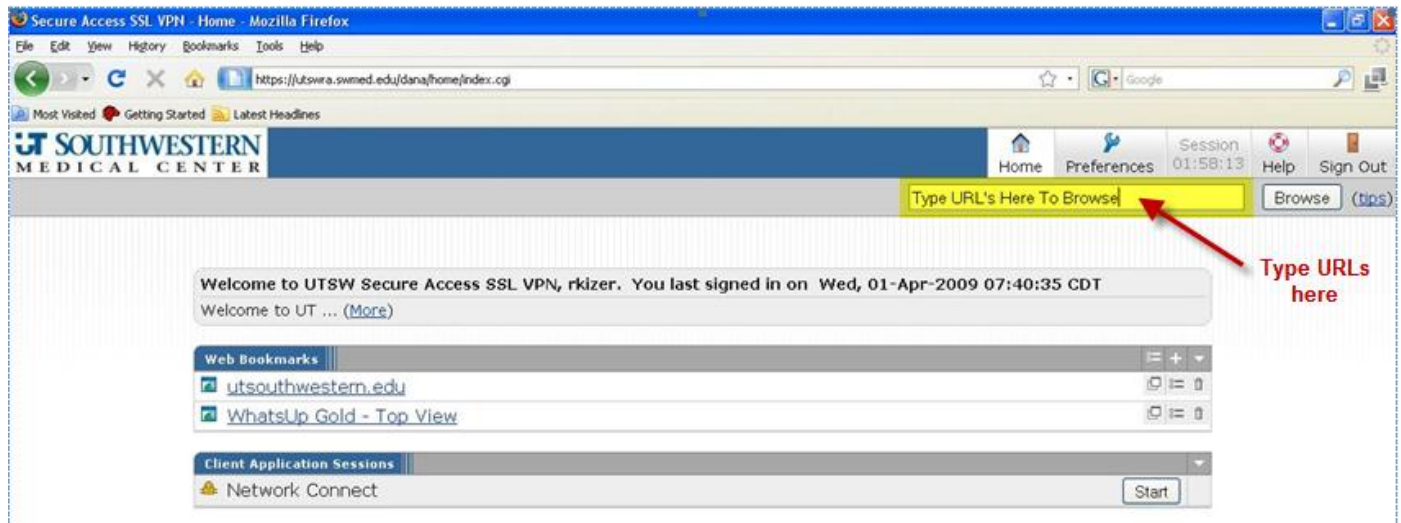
Secure Access SSL VPN - Home - Mozilla Firefox

File Edit View History Bookmarks Tools Help

https://utswra.swmed.edu/dana/home/index.cgi

Google

Most Visited Getting Started Latest Headlines

UT SOUTHWESTERN MEDICAL CENTER

Home Preferences Session 01:58:13 Help Sign Out

Type URL's Here To Browse Browse (tips)

Type URLs here

Welcome to UTSW Secure Access SSL VPN, rkizer. You last signed in on Wed, 01-Apr-2009 07:40:35 CDT

Welcome to UT ... (More)

Web Bookmarks

utsouthwestern.edu

WhatsUp Gold - Top View

Client Application Sessions

Network Connect Start